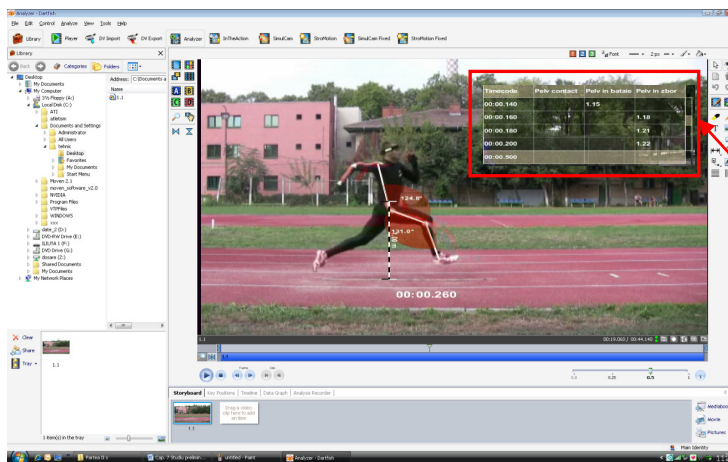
Analyzer - Dartfish

File Edit Control Analyze View Tools Help

Library Player DV Import DV Export Analyzer InTheAction SimulCam StroMotion SimulCam Fixed StroMotion Fixed

Library

Back Categories Folders

Address: C:\Documents a

Name

1.1

Desktop
My Documents
My Computer
3½ Floppy (A:)
Local Disk (C:)
ATI
atletism
Documents and Settings
Administrator
All Users
belvia
Desktop
Favorites
My Documents
Start Menu
Mvven 2.1
mvven_software_v2.0
NVIDIA
Program Files
VTPFiles
WINDOWS
xxx
date_2 (D:)
DVD-RW Drive (E:)
SILVIA 1 (F:)
DVD Drive (G:)
dosare (Z:)
Shared Documents
My Documents
My Network Places

Clear
Share
Tray

1.1

1 item(s) in the tray

Font 2 px

| Timecode | Pelv contact | Pelv in bataie | Pelv in zbor |
|---|---|---|---|
| 00:00.140 | | 1.15 | |
| 00:00.160 | | | 1.18 |
| 00:00.180 | | | 1.21 |
| 00:00.200 | | | 1.22 |
| 00:00.500 | | | |

124.0°

131.0°

00:00.260

00:19.060 / 00:44.140

0.25 0.5 1

Storyboard Key Positions Timeline Data Graph Analysis Recorder

1.1

Drop a video clip here to add an item

Mediabox
Movie
Pictures

Main Identity

Partea II s
Cap. 7 Studiu prelimin...
untitled - Paint
Analyzer - Dartfish